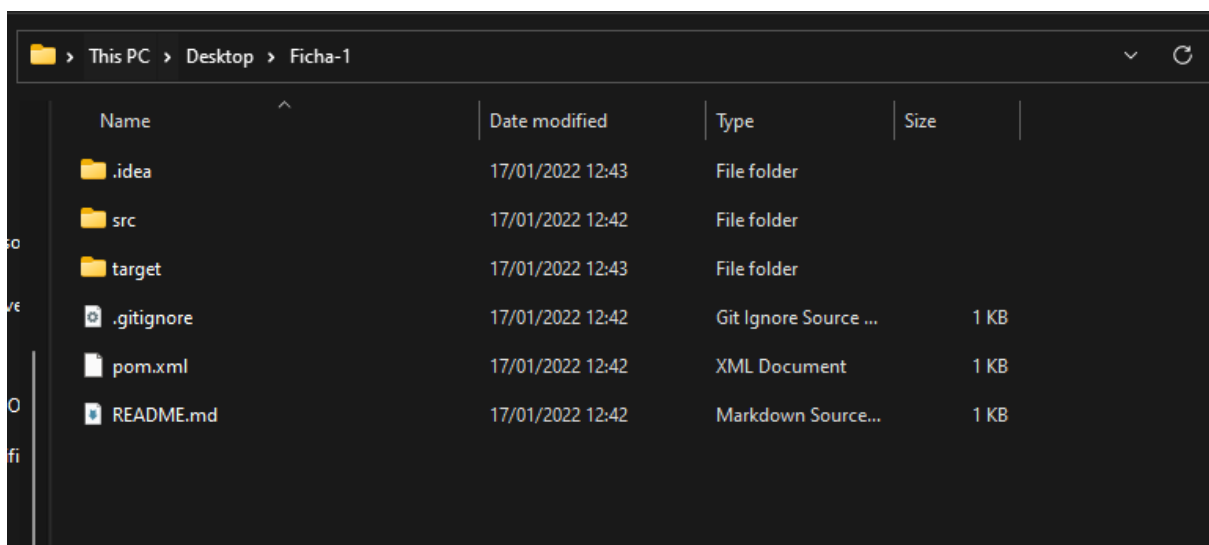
This PC > Desktop > Ficha-1

| Name | Date modified | Type | Size |
|---|---|---|---|
| .idea | 17/01/2022 12:43 | File folder | |
| src | 17/01/2022 12:42 | File folder | |
| target | 17/01/2022 12:43 | File folder | |
| .gitignore | 17/01/2022 12:42 | Git Ignore Source ... | 1 KB |
| pom.xml | 17/01/2022 12:42 | XML Document | 1 KB |
| README.md | 17/01/2022 12:42 | Markdown Source... | 1 KB |